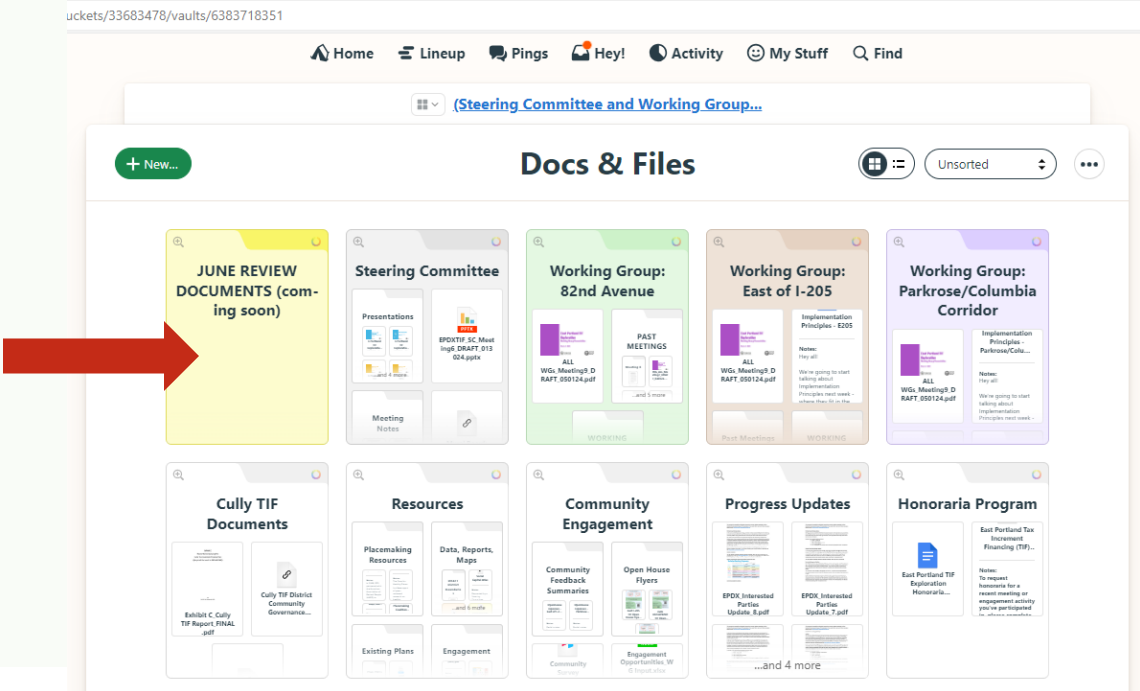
uckets/33683478/vaults/6383718351

Home Lineup Pings Hey! Activity My Stuff Find

(Steering Committee and Working Group...

+ New...

Docs & Files

Unsorted

JUNE REVIEW DOCUMENTS (coming soon)

Steering Committee

Presentations

...and 4 more

EPDXTIF_SC_Meeting6_DRAFT_013024.pptx

Meeting Notes

Working Group: 82nd Avenue

ALL WGs_Meeting9_DRAFT_050124.pdf

PAST MEETINGS

...and 5 more

WORKING

Working Group: East of I-205

ALL WGs_Meeting9_DRAFT_050124.pdf

Implementation Principles - E205

Notes:
Hey all!

We're going to start talking about Implementation Principles next week -

Past Meetings

WORKING

Working Group: Parkrose/Columbia Corridor

ALL WGs_Meeting9_DRAFT_050124.pdf

Implementation Principles - Parkrose/Colu...

Notes:
Hey all!

We're going to start talking about Implementation Principles next week -

Cully TIF Documents

Exhibit C_Cully TIF Report_FINAL.pdf

Cully TIF District Community Governance...

Resources

Placemaking Resources

Data, Reports, Maps

...and 6 more

Existing Plans

Engagement

Community Engagement

Community Feedback Summaries

Open House Flyers

Community Survey

Engagement Opportunities_W

Progress Updates

EPDX_Interested Parties Update_8.pdf

EPDX_Interested Parties Update_7.pdf

...and 4 more

Honoraria Program

East Portland TIF Exploration Honoraria...

East Portland Tax Increment Financing (TIF)...

Notes:
To request honoraria for a recent meeting or engagement activity you've participated in, please complete